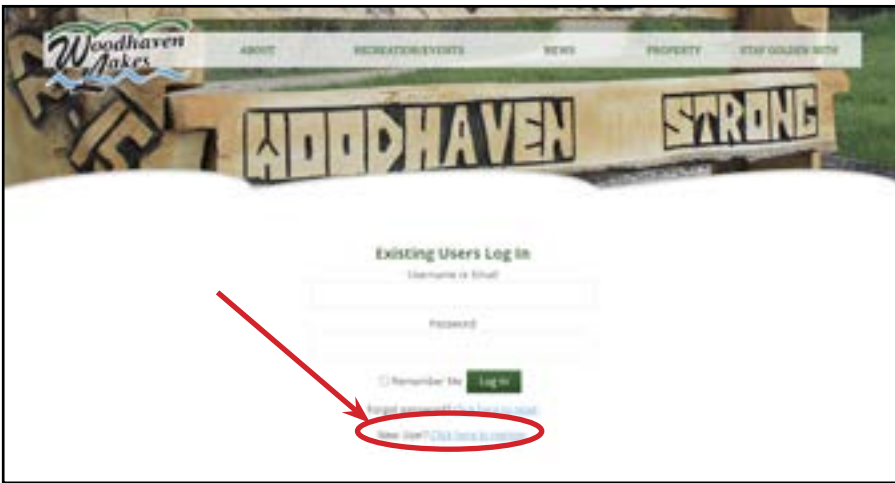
Woodhaven Lakes

ABOUT RECREATION/EVENTS NEWS PROPERTY STAY GOLDEN WITH

WOODHAVEN STRONG

Existing Users Log In

Username or Email

Password

Remember Me Log In

Forgot password? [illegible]

New User? Click here to register